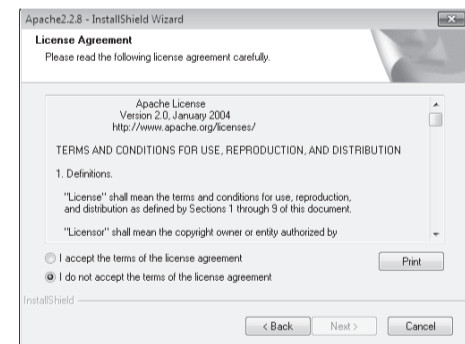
Apache2.2.8 - InstallShield Wizard

License Agreement

Please read the following license agreement carefully.

Apache License
Version 2.0, January 2004
http://www.apache.org/licenses/

TERMS AND CONDITIONS FOR USE, REPRODUCTION, AND DISTRIBUTION

1. Definitions.

"License" shall mean the terms and conditions for use, reproduction, and distribution as defined by Sections 1 through 9 of this document.

"Licensor" shall mean the copyright owner or entity authorized by

I accept the terms of the license agreement

I do not accept the terms of the license agreement

Print

InstallShield

< Back

Next >

Cancel